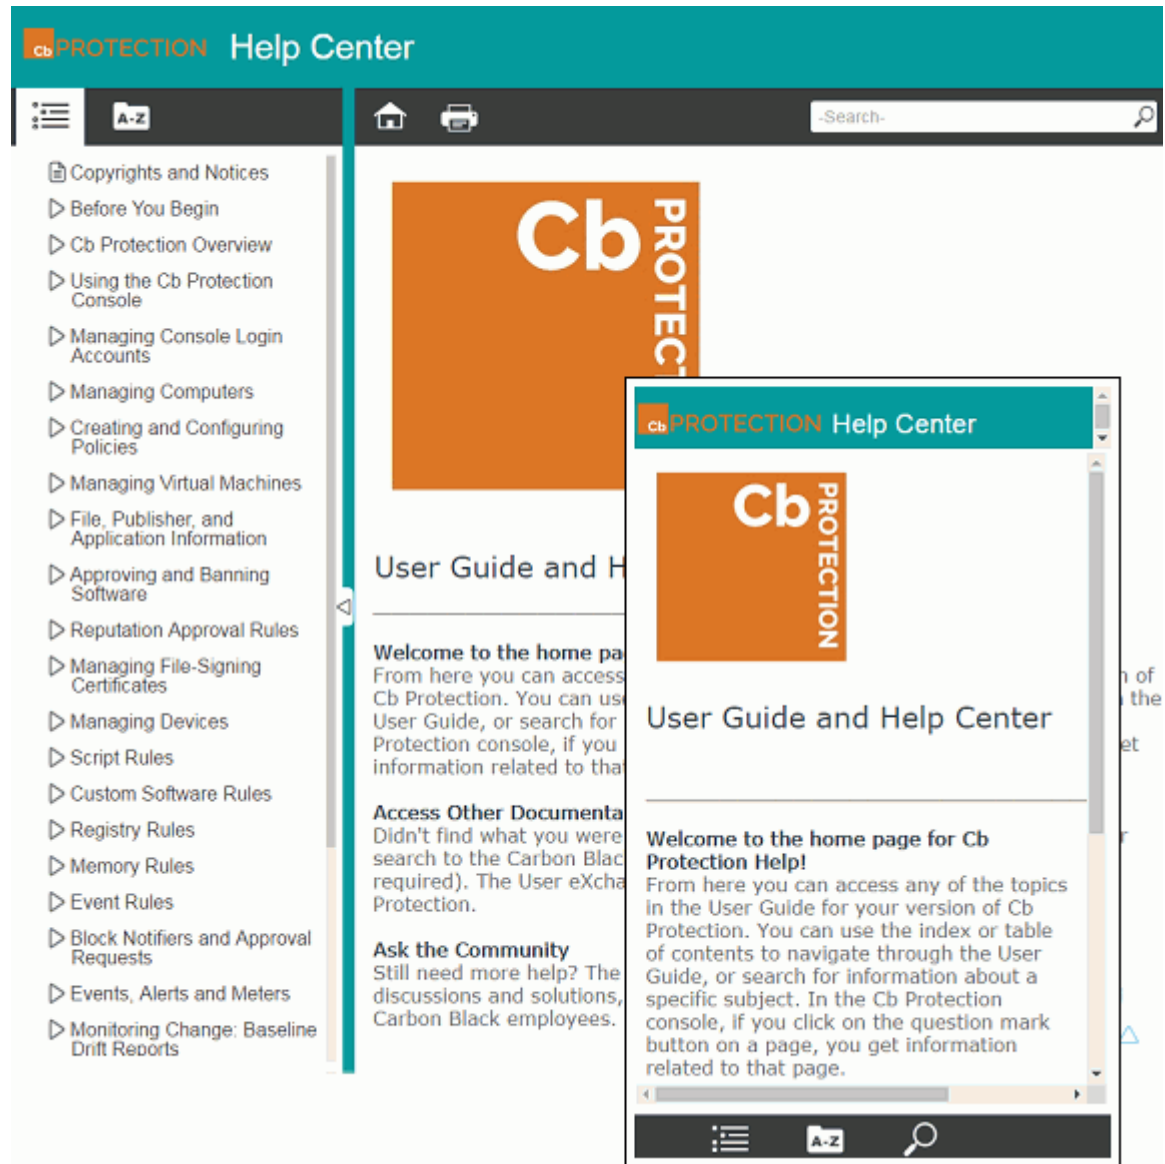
Cb PROTECTION Help Center

A-Z

-Search-

Copyrights and Notices
Before You Begin
Cb Protection Overview
Using the Cb Protection Console
Managing Console Login Accounts
Managing Computers
Creating and Configuring Policies
Managing Virtual Machines
File, Publisher, and Application Information
Approving and Banning Software
Reputation Approval Rules
Managing File-Signing Certificates
Managing Devices
Script Rules
Custom Software Rules
Registry Rules
Memory Rules
Event Rules
Block Notifiers and Approval Requests
Events, Alerts and Meters
Monitoring Change: Baseline Drift Reports

Cb PROTEC

User Guide and H

Welcome to the home pa
From here you can access
Cb Protection. You can us
User Guide, or search for
Protection console, if you
information related to tha

Access Other Documenta
Didn't find what you were
search to the Carbon Blac
required). The User eXcha
Protection.

Ask the Community
Still need more help? The
discussions and solutions,
Carbon Black employees.

n of
the
et

Cb PROTECTION Help Center

Cb PROTECTION

User Guide and Help Center

Welcome to the home page for Cb Protection Help!
From here you can access any of the topics in the User Guide for your version of Cb Protection. You can use the index or table of contents to navigate through the User Guide, or search for information about a specific subject. In the Cb Protection console, if you click on the question mark button on a page, you get information related to that page.

A-Z